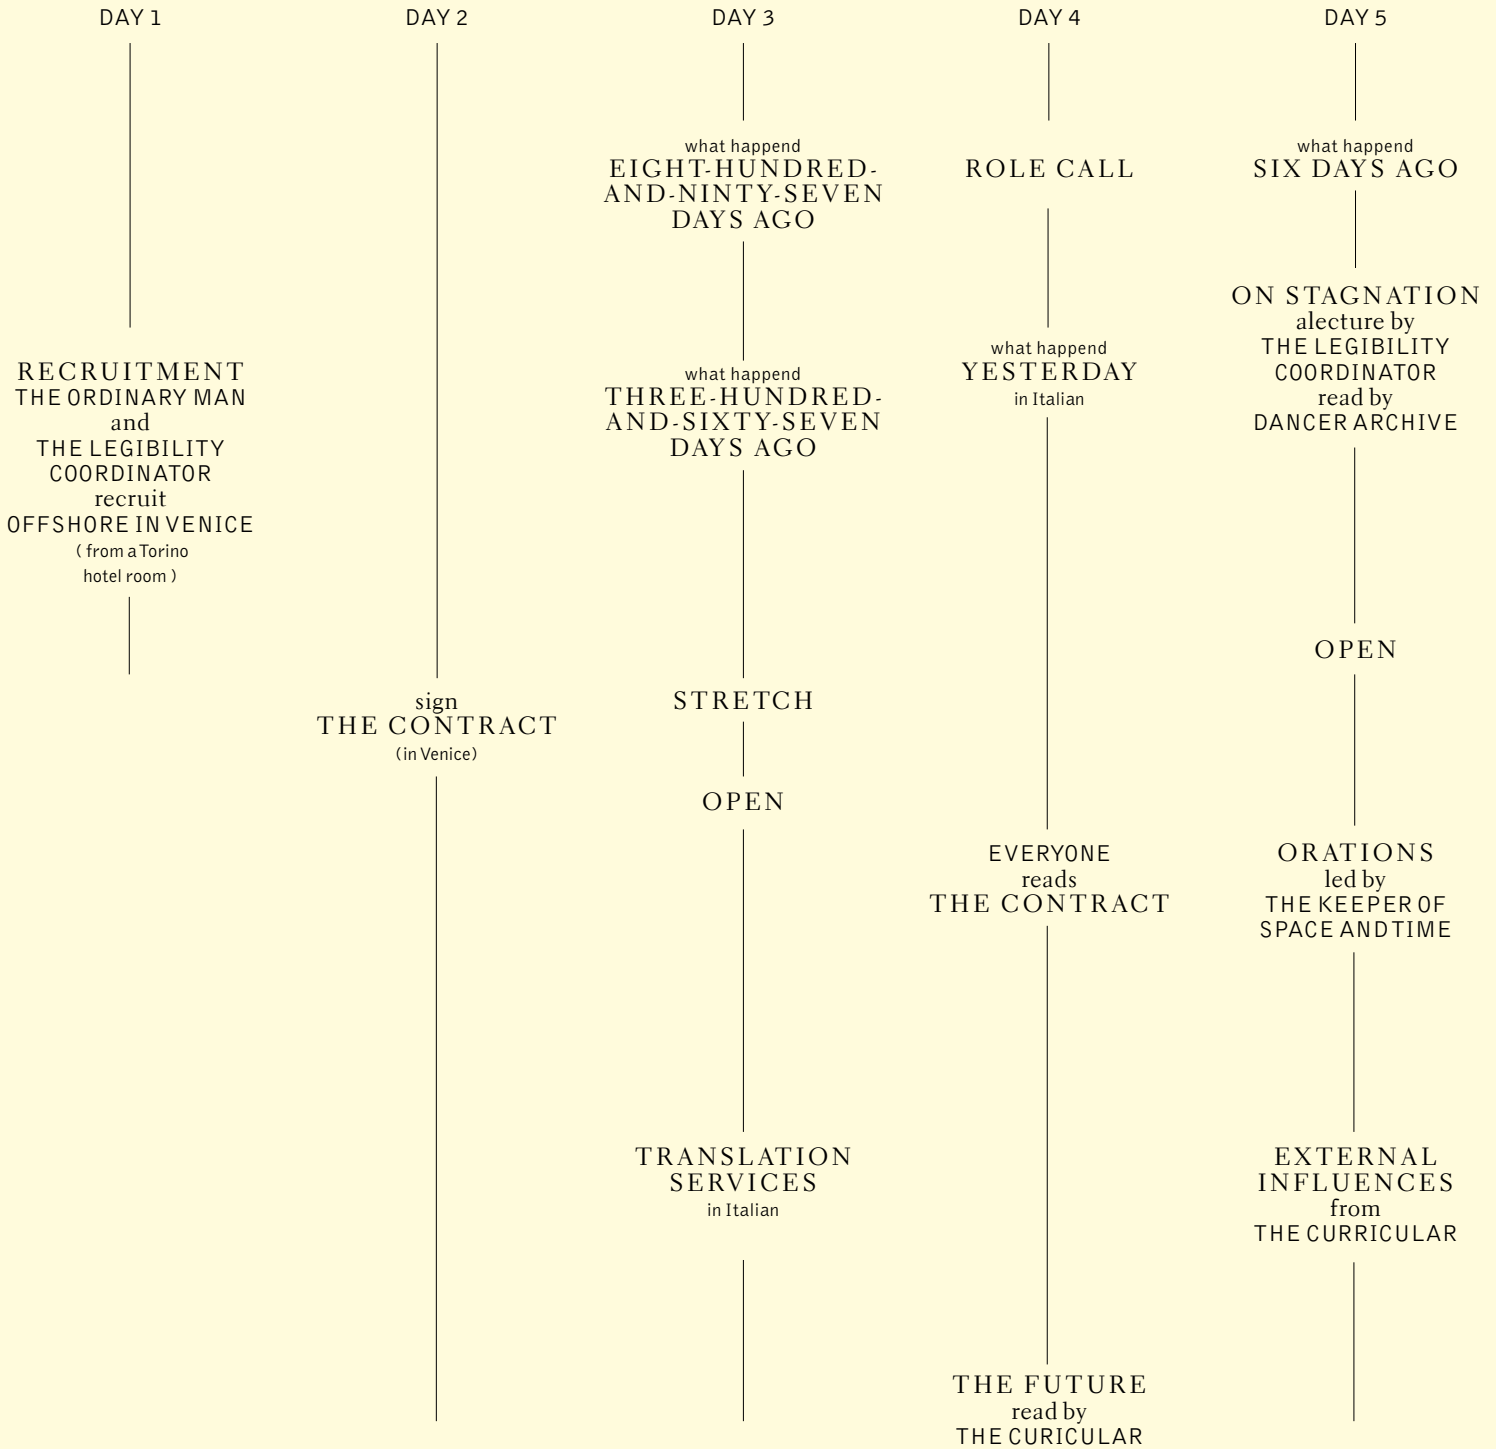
DAY 1

RECRUITMENT
THE ORDINARY MAN
and
THE LEGIBILITY
COORDINATOR
recruit
OFFSHORE IN VENICE
( from a Torino hotel room )

DAY 2

sign
THE CONTRACT
(in Venice)

DAY 3

what happend
EIGHT-HUNDRED-AND-NINTY-SEVEN DAYS AGO

what happend
THREE-HUNDRED-AND-SIXTY-SEVEN DAYS AGO

STRETCH

OPEN

TRANSLATION SERVICES
in Italian

DAY 4

ROLE CALL

what happend
YESTERDAY
in Italian

EVERYONE
reads
THE CONTRACT

THE FUTURE
read by
THE CURICULAR

DAY 5

what happend
SIX DAYS AGO

ON STAGNATION
alecture by
THE LEGIBILITY
COORDINATOR
read by
DANCER ARCHIVE

OPEN

ORATIONS
led by
THE KEEPER OF
SPACE AND TIME

EXTERNAL
INFLUENCES
from
THE CURRICULAR